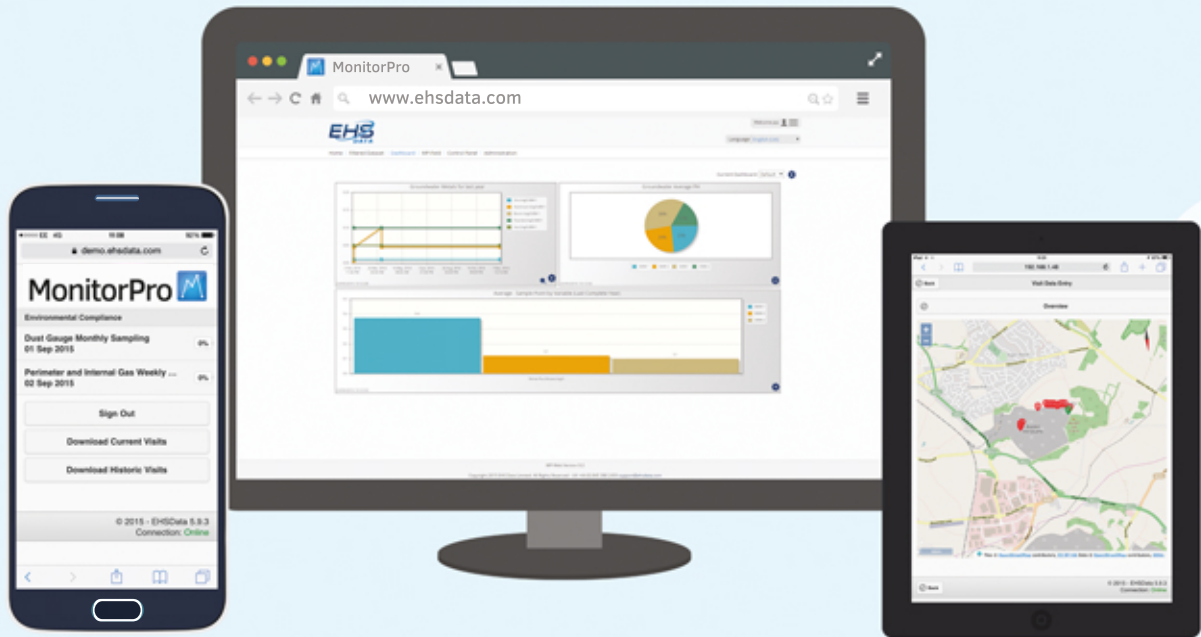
MonitorPro

www.ehsdata.com

EHS DATA

Home Interact Dataset Dashboard MP Field Control Panel Administration

demo.ehsdata.com

MonitorPro

Environmental Compliance

Dust Gauge Monthly Sampling
01 Sep 2015

0%

Perimeter and Internal Gas Weekly ...
02 Sep 2015

0%

Sign Out

Download Current Visits

Download Historic Visits

© 2015 - EHSData 5.9.3
Connection: Online

Back

Visit Data Entry

Overview

Back